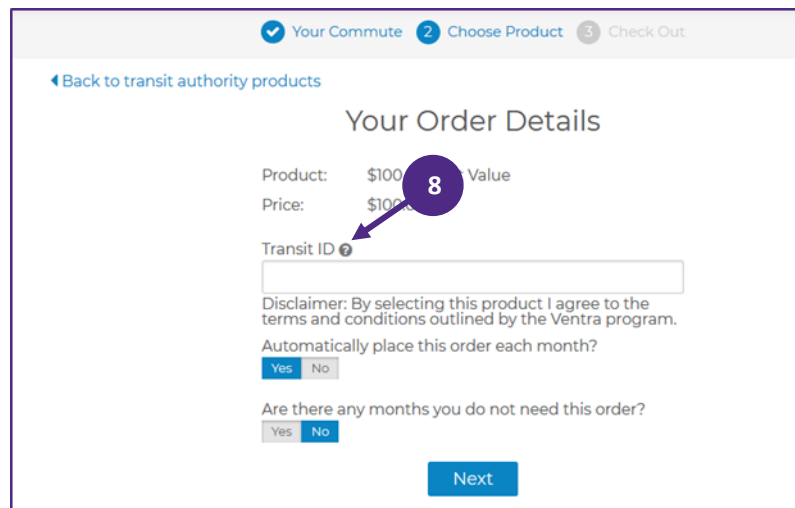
Your Commute 2 Choose Product 3 Check Out

Back to transit authority products

Your Order Details

Product: $100 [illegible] Value

Price: $100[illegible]

8

Transit ID

Disclaimer: By selecting this product I agree to the terms and conditions outlined by the Ventra program.

Automatically place this order each month?

Yes No

Are there any months you do not need this order?

Yes No

Next